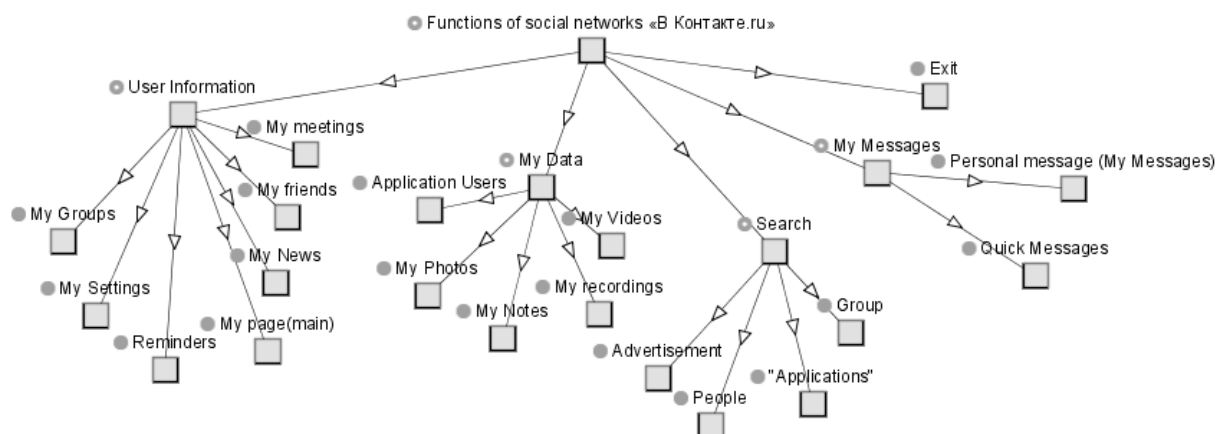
Functions of social networks «В Контакте.ru»

User Information

Exit

My meetings

My Data

My Messages

Personal message (My Messages)

Application Users

My friends

My Groups

My Videos

Search

Quick Messages

My News

My Settings

My Photos

My recordings

Group

My Notes

My page(main)

Reminders

Advertisement

"Applications"

People